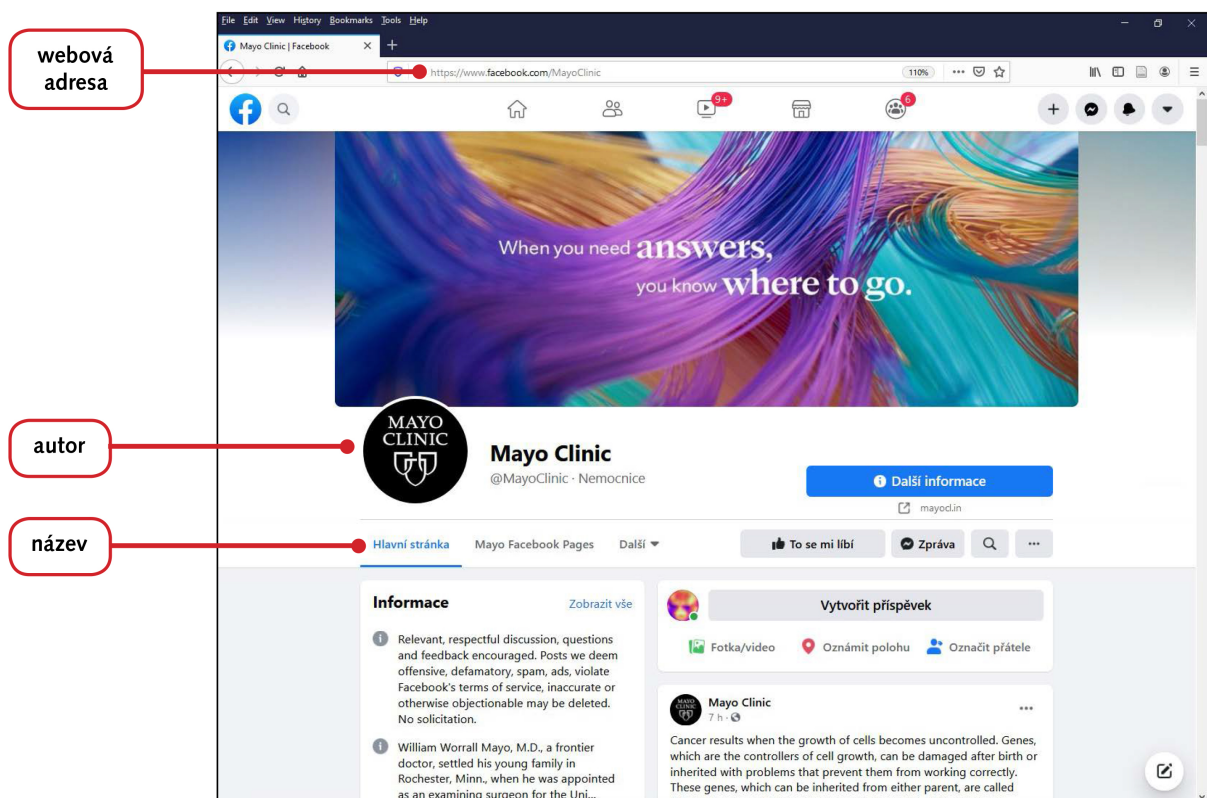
webová adresa

autor

název

File Edit View History Bookmarks Tools Help

Mayo Clinic | Facebook

https://www.facebook.com/MayoClinic

110%

9+

6

When you need answers, you know where to go.

MAYO CLINIC

Mayo Clinic

@MayoClinic · Nemocnice

Další informace

mayocl.in

Hlavní stránka

Mayo Facebook Pages

Další

To se mi líbí

Zpráva

Informace

Zobrazit vše

Relevant, respectful discussion, questions and feedback encouraged. Posts we deem offensive, defamatory, spam, ads, violate Facebook's terms of service, inaccurate or otherwise objectionable may be deleted. No solicitation.

William Worrall Mayo, M.D., a frontier doctor, settled his young family in Rochester, Minn., when he was appointed as an examining surgeon for the Uni...

Vytvořit příspěvek

Fotka/video

Oznámit polohu

Označit přátele

Mayo Clinic

7 h ·

Cancer results when the growth of cells becomes uncontrolled. Genes, which are the controllers of cell growth, can be damaged after birth or inherited with problems that prevent them from working correctly. These genes, which can be inherited from either parent, are called